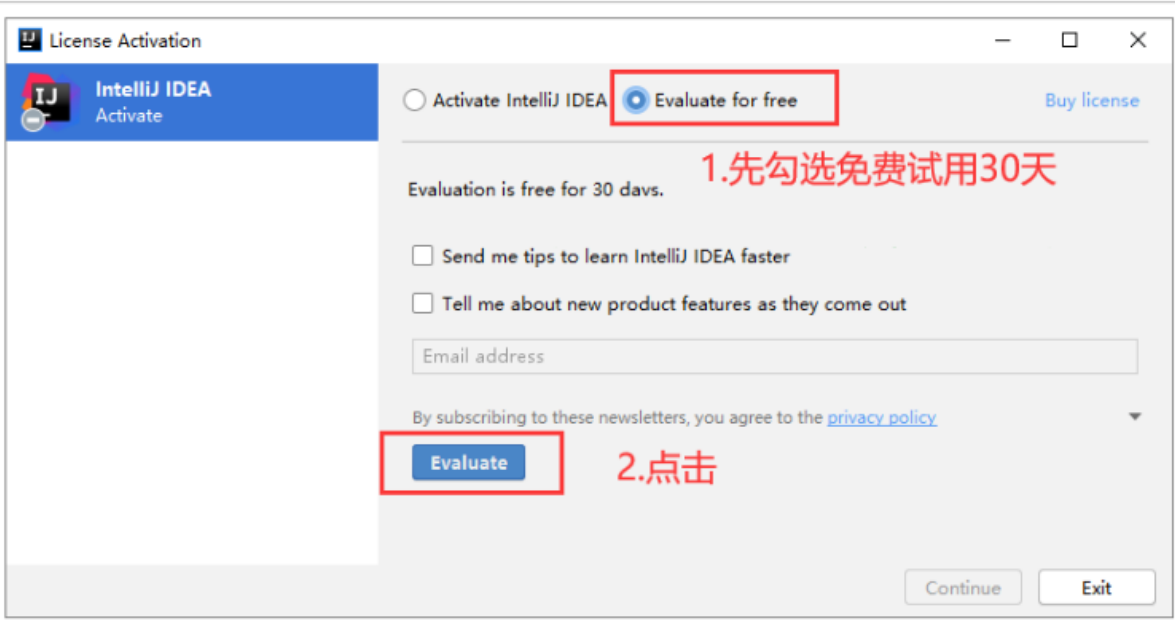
License Activation

IntelliJ IDEA
Activate

Activate IntelliJ IDEA
Evaluate for free
Buy license

1.先勾选免费试用30天

Evaluation is free for 30 davs.

Send me tips to learn IntelliJ IDEA faster

Tell me about new product features as they come out

Email address

By subscribing to these newsletters, you agree to the privacy policy

Evaluate

2.点击

Continue
Exit